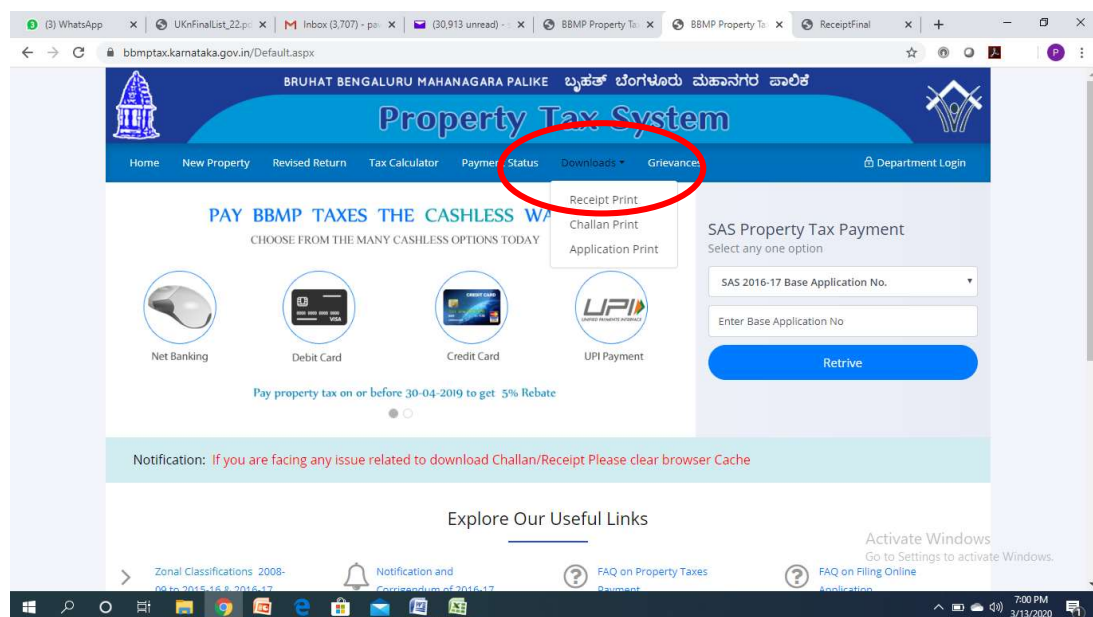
(3) WhatsApp ×
UKnFinalList_22.pc ×
M Inbox (3,707) - pa ×
(30,913 unread) - ×
BBMP Property Ta ×
BBMP Property Ta ×
ReceiptFinal ×
+

bbmptax.karnataka.gov.in/Default.aspx

P

BRUHAT BENGALURU MAHANAGARA PALIKE ಬೃಹತ್ ಬೆಂಗಳೂರು ಮಹಾನಗರ ಪಾಲಿಕೆ

Property Tax System

Home New Property Revised Return Tax Calculator Payment Status Downloads Grievances Department Login

Receipt Print
Challan Print
Application Print

PAY BBMP TAXES THE CASHLESS WA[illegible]
CHOOSE FROM THE MANY CASHLESS OPTIONS TODAY

VISA
CREDIT CARD
UPI
UNIFIED PAYMENTS INTERFACE

Net Banking Debit Card Credit Card UPI Payment

Pay property tax on or before 30-04-2019 to get 5% Rebate

SAS Property Tax Payment
Select any one option

SAS 2016-17 Base Application No.

Enter Base Application No

Retrive

Notification: If you are facing any issue related to download Challan/Receipt Please clear browser Cache

Explore Our Useful Links

Zonal Classifications 2008-09 to 2015-16 & 2016-17
Notification and Corrigendum of 2016-17
FAQ on Property Taxes Payment
FAQ on Filing Online Application

Activate Windows
Go to Settings to activate Windows.

7:00 PM
3/13/2020